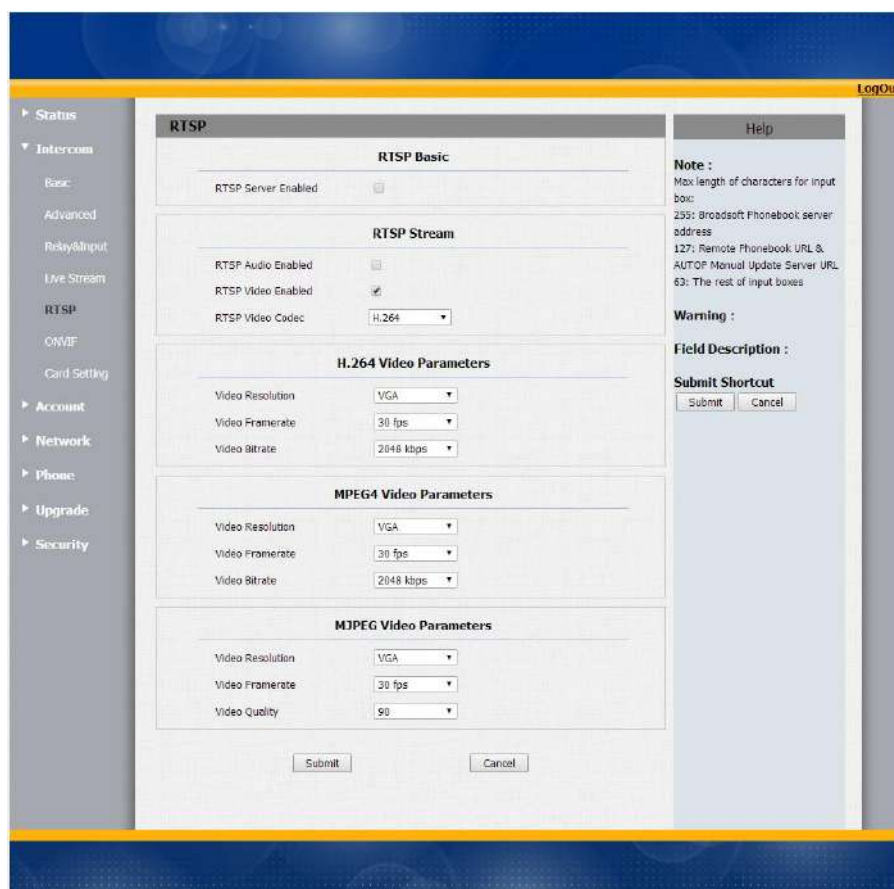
LogOu

Status
Intercom
Basic
Advanced
Relay&Input
Live Stream
RTSP
ONVIF
Card Setting
Account
Network
Phone
Upgrade
Security

RTSP

RTSP Basic

RTSP Server Enabled

RTSP Stream

RTSP Audio Enabled
RTSP Video Enabled
RTSP Video Codec H.264

H.264 Video Parameters

Video Resolution VGA
Video Framerate 30 fps
Video Bitrate 2048 kbps

MPEG4 Video Parameters

Video Resolution VGA
Video Framerate 30 fps
Video Bitrate 2048 kbps

MJPEG Video Parameters

Video Resolution VGA
Video Framerate 30 fps
Video Quality 90

Submit Cancel

Help

Note :
Max length of characters for input box:
255: Broadsoft Phonebook server address
127: Remote Phonebook URL & AUTOP Manual Update Server URL
63: The rest of input boxes

Warning :

Field Description :

Submit Shortcut
Submit Cancel